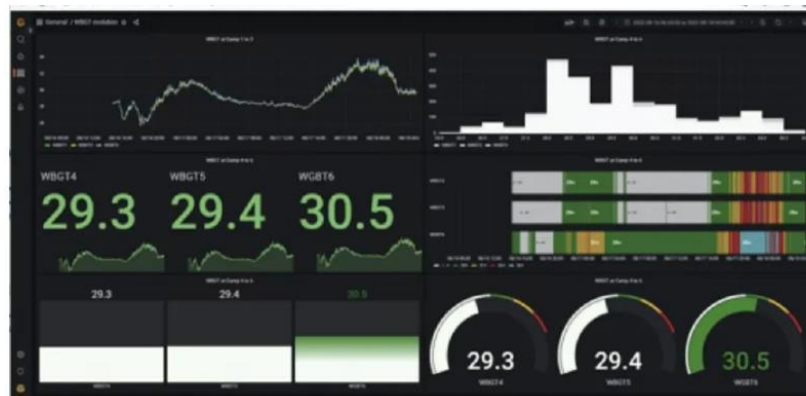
General / WBGT modules

WBGT at Camp 1 to 3

WBGT at Camp 4 to 6

WBGT at Camp 4 to 6

WBGT4
29.3

WBGT5
29.4

WGBT6
30.5

WBGT at Camp 4 to 6

WBGT at Camp 4 to 6

29.3
29.4
30.5

WBGT4
WBGT5
WBGT6

WBGT at Camp 4 to 6

29.3
WBGT4

29.4
WBGT5

30.5
WBGT6